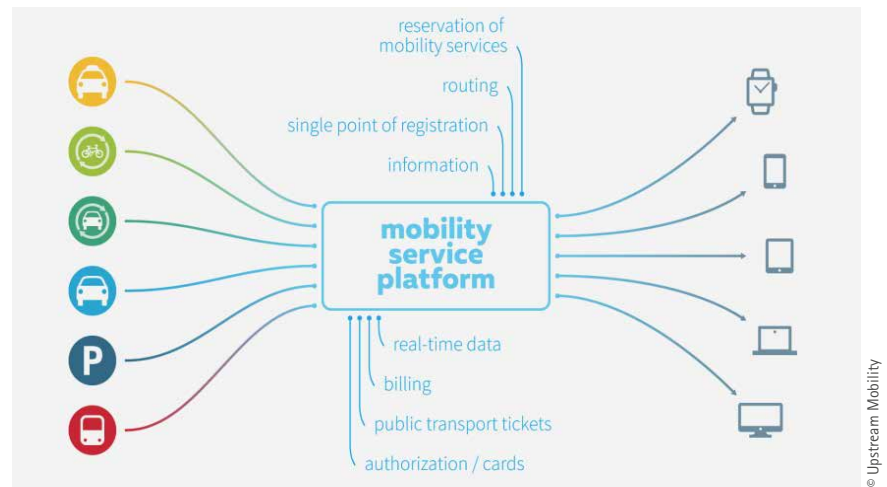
reservation of mobility services

routing

single point of registration

information

mobility service platform

real-time data

billing

public transport tickets

authorization / cards

P

© Upstream Mobility